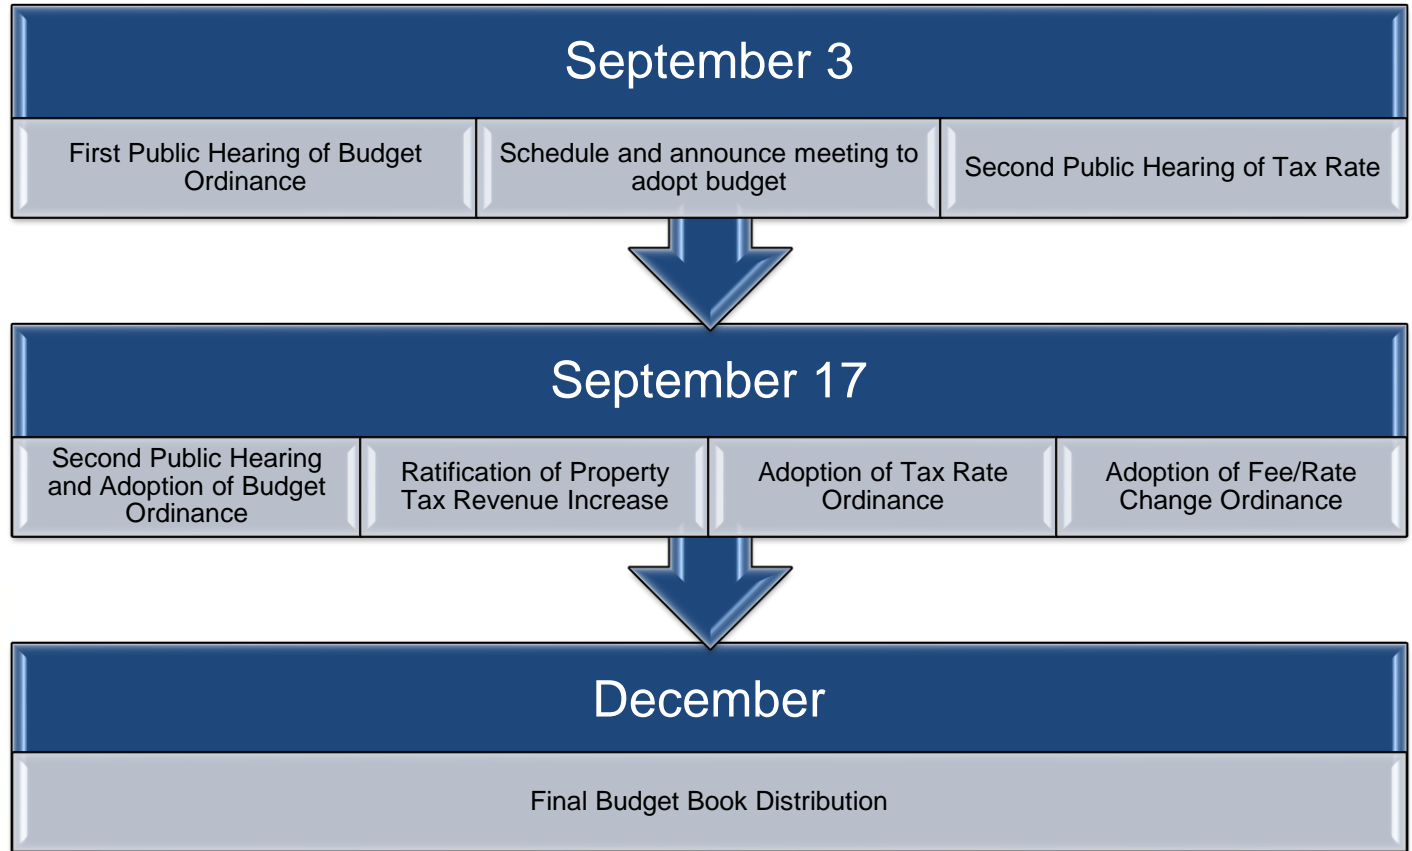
September 3

First Public Hearing of Budget Ordinance

Schedule and announce meeting to adopt budget

Second Public Hearing of Tax Rate

September 17

Second Public Hearing and Adoption of Budget Ordinance

Ratification of Property Tax Revenue Increase

Adoption of Tax Rate Ordinance

Adoption of Fee/Rate Change Ordinance

December

Final Budget Book Distribution